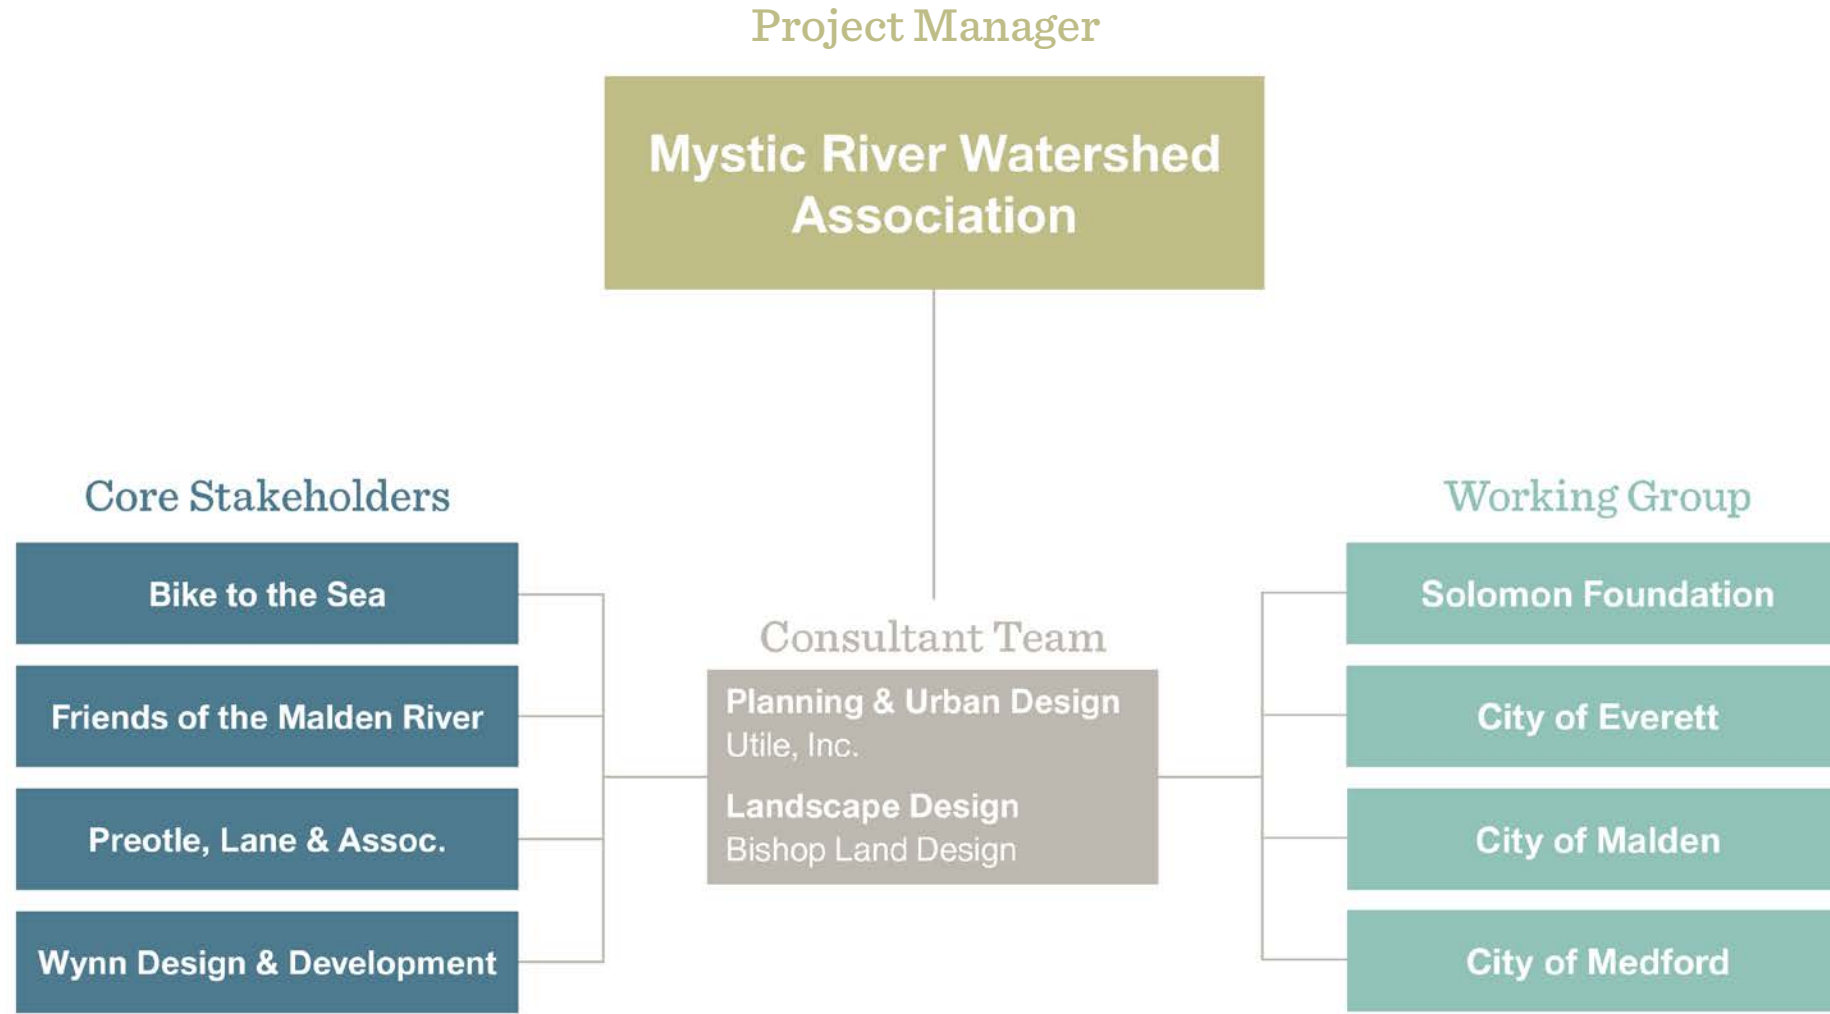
Project Manager

Mystic River Watershed Association

Core Stakeholders

Bike to the Sea

Friends of the Malden River

Preotle, Lane & Assoc.

Wynn Design & Development

Consultant Team

Planning & Urban Design
Utile, Inc.

Landscape Design
Bishop Land Design

Working Group

Solomon Foundation

City of Everett

City of Malden

City of Medford